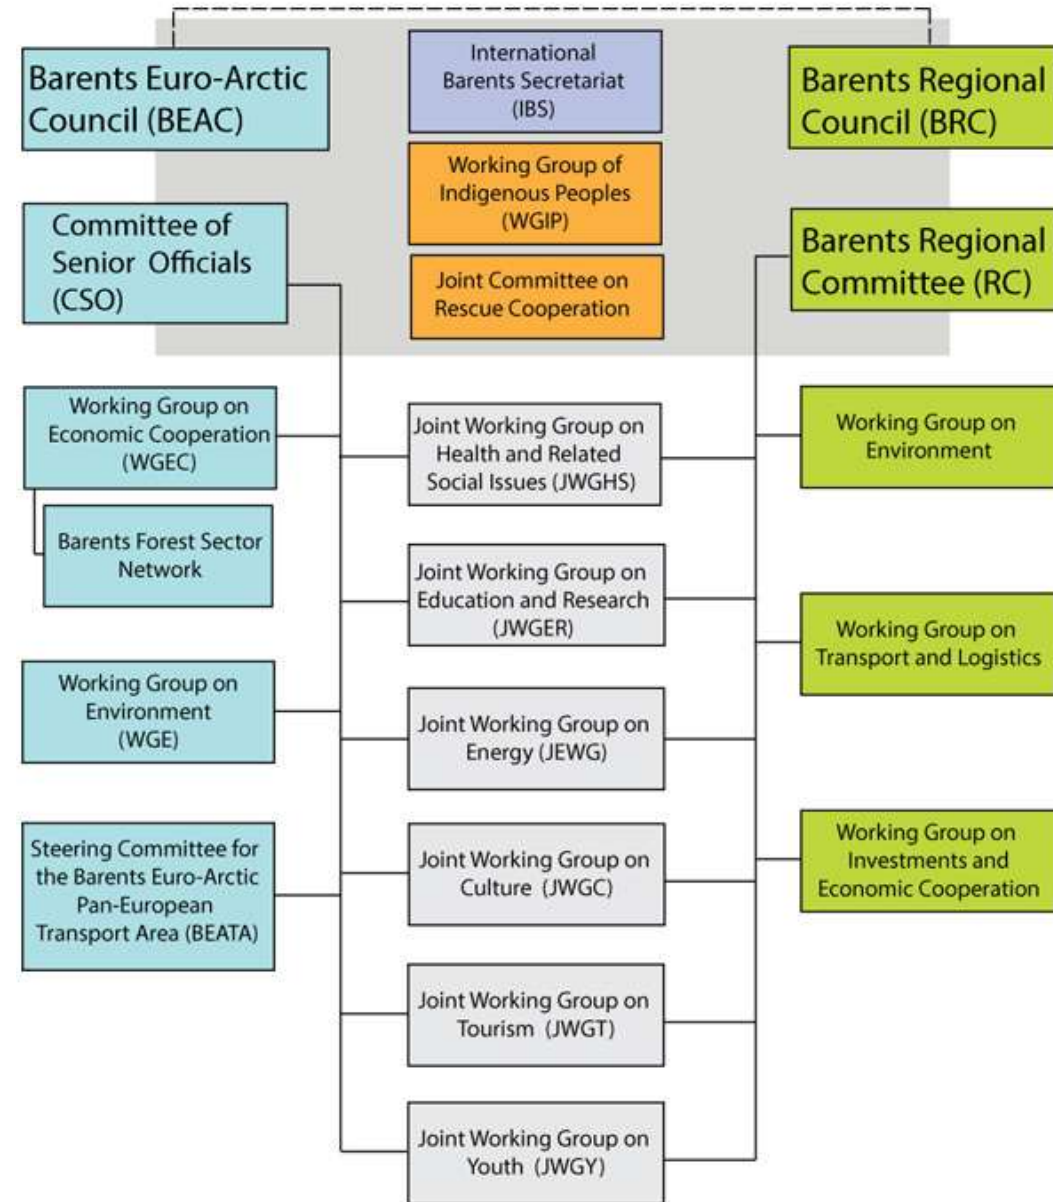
Barents Euro-Arctic Council (BEAC)

International Barents Secretariat (IBS)

Barents Regional Council (BRC)

Working Group of Indigenous Peoples (WGIP)

Committee of Senior Officials (CSO)

Joint Committee on Rescue Cooperation

Barents Regional Committee (RC)

Working Group on Economic Cooperation (WGEC)

Joint Working Group on Health and Related Social Issues (JWGHS)

Working Group on Environment

Barents Forest Sector Network

Joint Working Group on Education and Research (JWGER)

Working Group on Transport and Logistics

Working Group on Environment (WGE)

Joint Working Group on Energy (JEWG)

Steering Committee for the Barents Euro-Arctic Pan-European Transport Area (BEATA)

Joint Working Group on Culture (JWGC)

Working Group on Investments and Economic Cooperation

Joint Working Group on Tourism (JWGT)

Joint Working Group on Youth (JWGY)